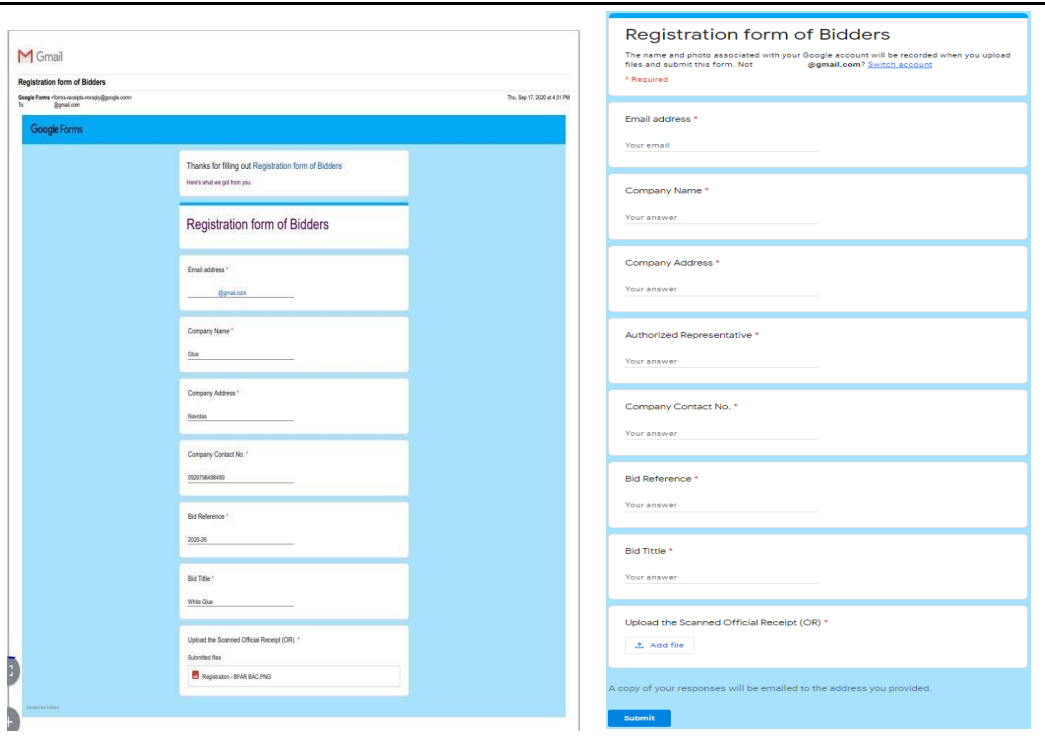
Gmail

Registration form of Bidders

Google Forms <forms-receipts-noreply@google.com>
To: @gmail.com

Thu, Sep 17, 2020 at 4:31 PM

Google Forms

Thanks for filling out Registration form of Bidders

Here's what we got from you:

Registration form of Bidders

Email address *

@gmail.com

Company Name *

Glue

Company Address *

Navotas

Company Contact No. *

09297964848​9

Bid Reference *

2020-26

Bid Tittle *

White Glue

Upload the Scanned Official Receipt (OR) *

Submitted files

Registration - BFAR BAC.PNG

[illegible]

Registration form of Bidders

The name and photo associated with your Google account will be recorded when you upload files and submit this form. Not @gmail.com? Switch account

* Required

Email address *

Your email

Company Name *

Your answer

Company Address *

Your answer

Authorized Representative *

Your answer

Company Contact No. *

Your answer

Bid Reference *

Your answer

Bid Tittle *

Your answer

Upload the Scanned Official Receipt (OR) *

Add file

A copy of your responses will be emailed to the address you provided.

Submit